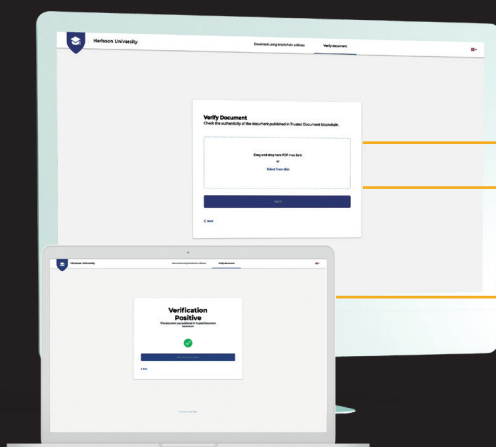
Harbson University

Download using blockchain address

Verify document

Verify Document

Check the authenticity of the document published in Trusted Document blockchain.

Drag and drop here PDF file (bin)

or

Select from disk

Verify

< Back

Harbson University

Download using blockchain address

Verify document

Verification Positive

The document was published in Trusted Document blockchain.

< Back